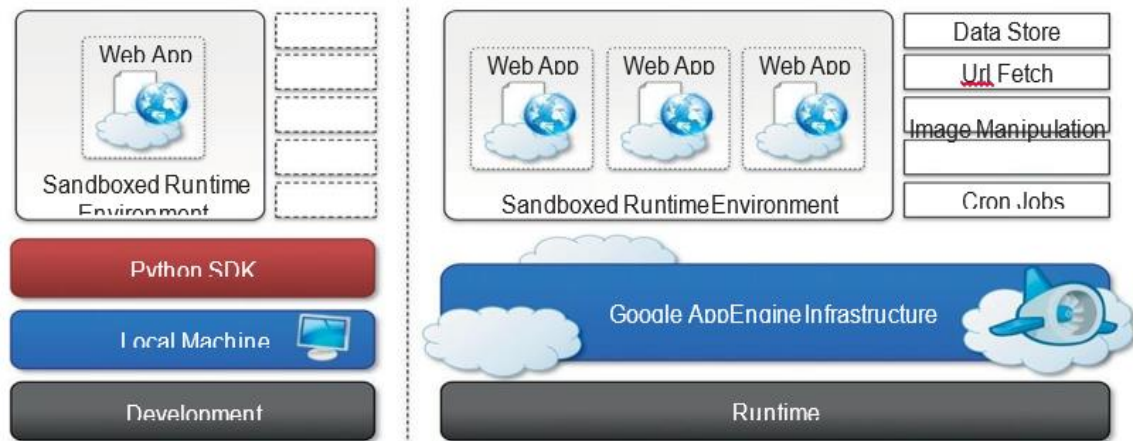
Web App

Sandboxed Runtime Environment

Python SDK

Local Machine

Development

Web App

Web App

Web App

Sandboxed Runtime Environment

Data Store

Url Fetch

Image Manipulation

Cron Jobs

Google AppEngine Infrastructure

Runtime